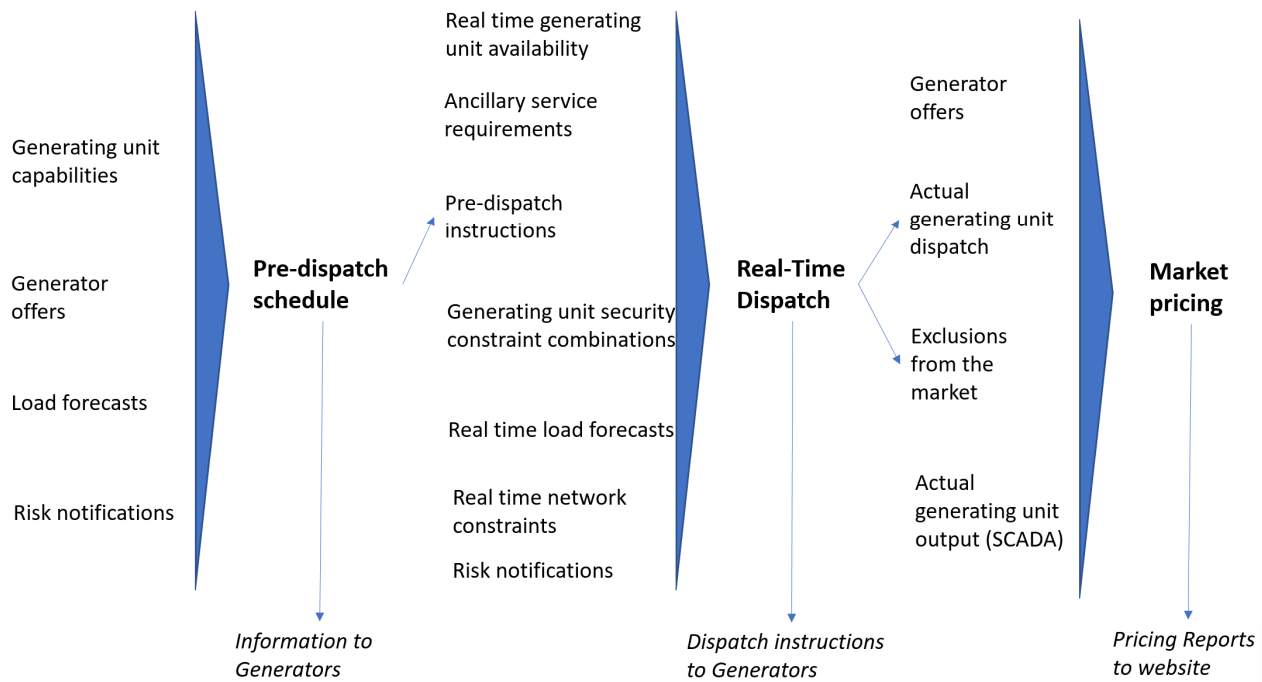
Generating unit capabilities

Generator offers

Load forecasts

Risk notifications

Pre-dispatch schedule

Information to Generators

Real time generating unit availability

Ancillary service requirements

Pre-dispatch instructions

Generating unit security constraint combinations

Real time load forecasts

Real time network constraints

Risk notifications

Real-Time Dispatch

Dispatch instructions to Generators

Generator offers

Actual generating unit dispatch

Exclusions from the market

Actual generating unit output (SCADA)

Market pricing

Pricing Reports to website